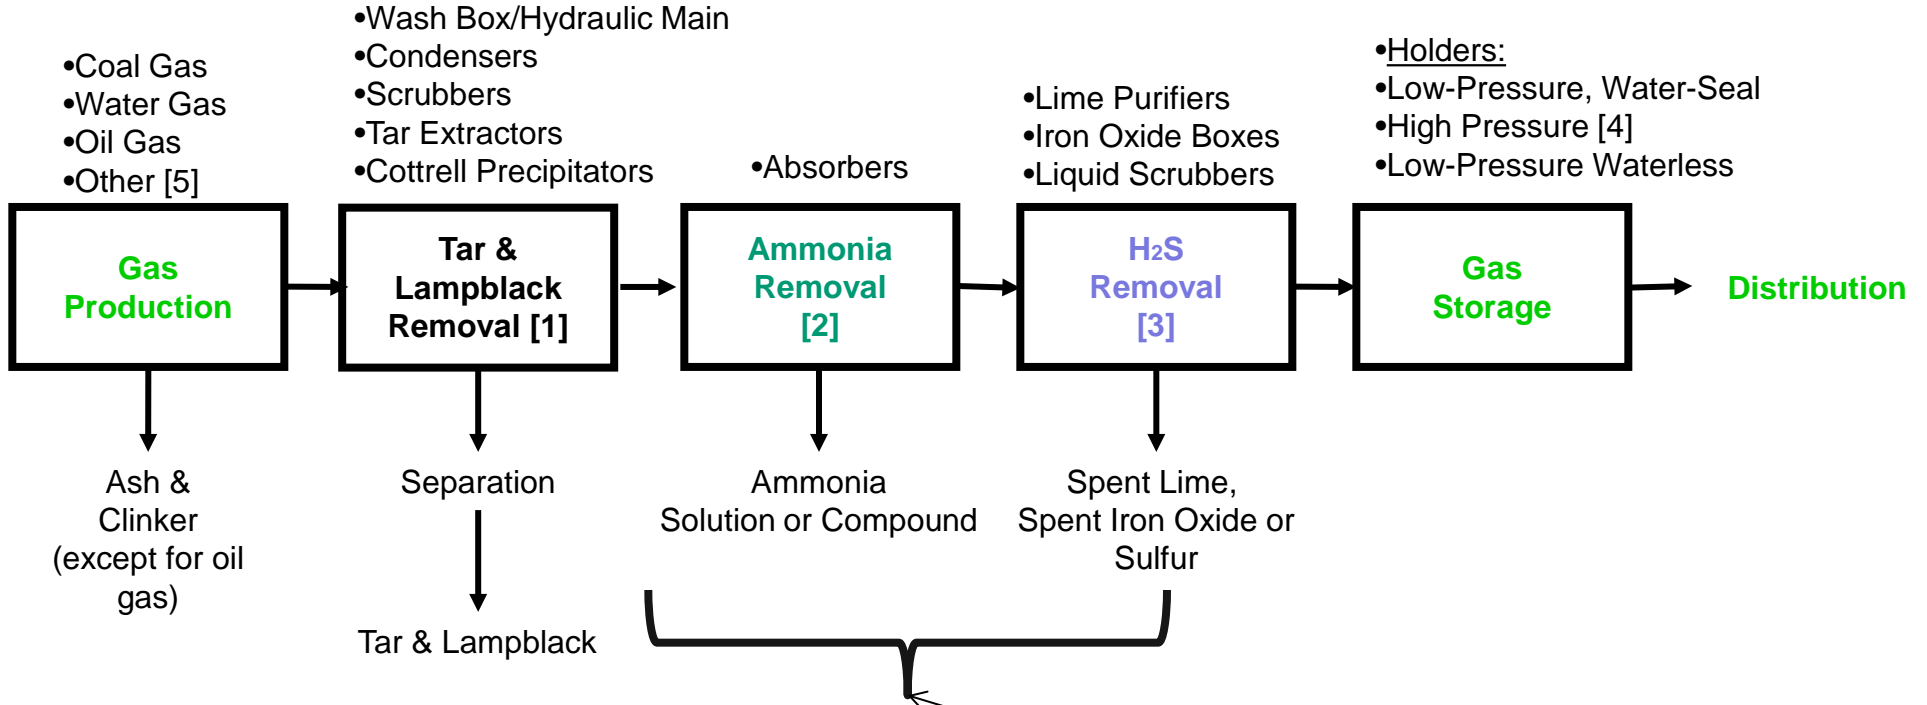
•Coal Gas
•Water Gas
•Oil Gas
•Other [5]

Gas Production

Ash & Clinker (except for oil gas)

•Wash Box/Hydraulic Main
•Condensers
•Scrubbers
•Tar Extractors
•Cottrell Precipitators

Tar & Lampblack Removal [1]

Separation

Tar & Lampblack

•Absorbers

Ammonia Removal [2]

Ammonia Solution or Compound

•Lime Purifiers
•Iron Oxide Boxes
•Liquid Scrubbers

$H_2S$ Removal [3]

Spent Lime, Spent Iron Oxide or Sulfur

•Holders:
•Low-Pressure, Water-Seal
•High Pressure [4]
•Low-Pressure Waterless

Gas Storage

Distribution